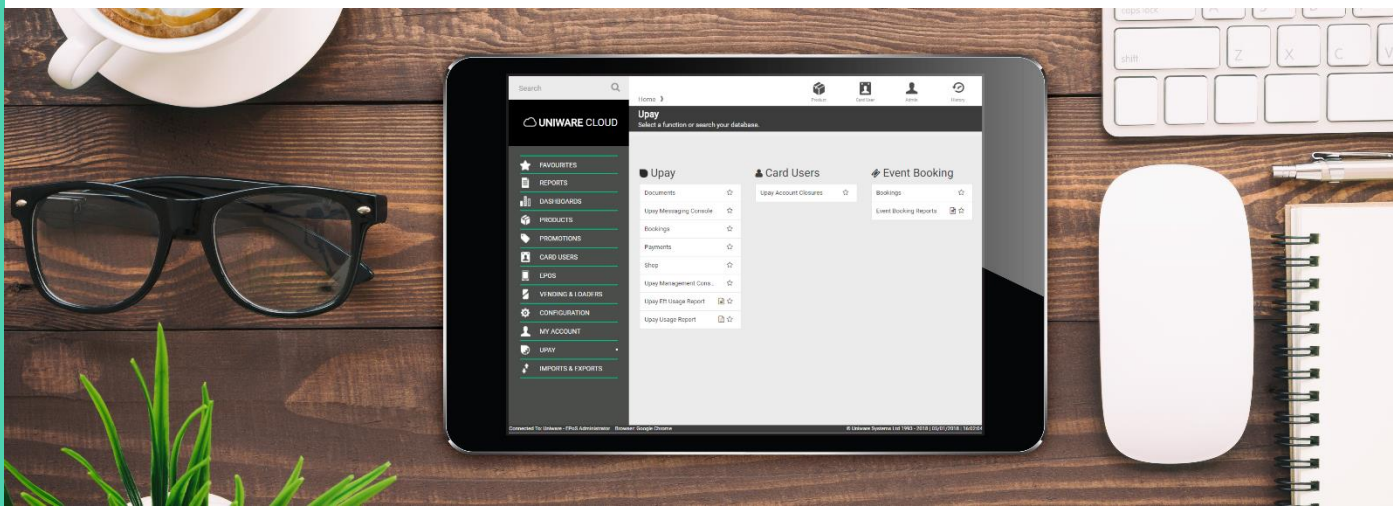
caps lock

shift

Z X C V

Search

Home ›

Product

Card User

Admin

History

UNIWARE CLOUD

Upay
Select a function or search your database.

FAVOURITES
REPORTS
DASHBOARDS
PRODUCTS
PROMOTIONS
CARD USERS
EPOS
VENDING & LOADERS
CONFIGURATION
MY ACCOUNT
UPAY
IMPORTS & EXPORTS

Upay
Documents
Upay Messaging Console
Bookings
Payments
Shop
Upay Management Cons...
Upay EPI Usage Report
Upay Usage Report

Card Users
Upay Account Closures

Event Booking
Bookings
Event Booking Reports

Connected To: Uniware - EPoS Administrator Browser: Google Chrome

© Uniware Systems Ltd 1993 - 2018 | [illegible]